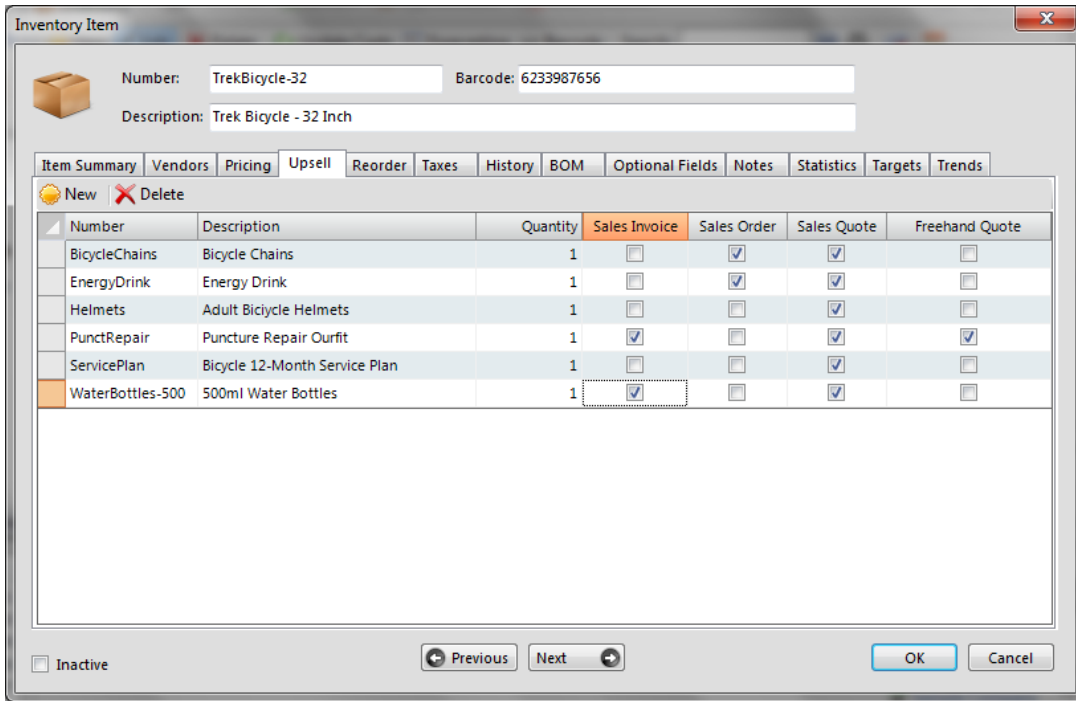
Inventory Item

Number: TrekBicycle-32

Barcode: 6233987656

Description: Trek Bicycle - 32 Inch

Item Summary | Vendors | Pricing | Upsell | Reorder | Taxes | History | BOM | Optional Fields | Notes | Statistics | Targets | Trends

New Delete

| Number | Description | Quantity | Sales Invoice | Sales Order | Sales Quote | Freehand Quote |
|---|---|---|---|---|---|---|
| BicycleChains | Bicycle Chains | 1 | ☐ | ☑ | ☑ | ☐ |
| EnergyDrink | Energy Drink | 1 | ☐ | ☑ | ☑ | ☐ |
| Helmets | Adult Biciycle Helmets | 1 | ☐ | ☑ | ☑ | ☐ |
| PunctRepair | Puncture Repair Ourfit | 1 | ☑ | ☐ | ☑ | ☑ |
| ServicePlan | Bicycle 12-Month Service Plan | 1 | ☐ | ☐ | ☑ | ☐ |
| WaterBottles-500 | 500ml Water Bottles | 1 | ☑ | ☐ | ☑ | ☐ |

Inactive

Previous

Next

OK

Cancel